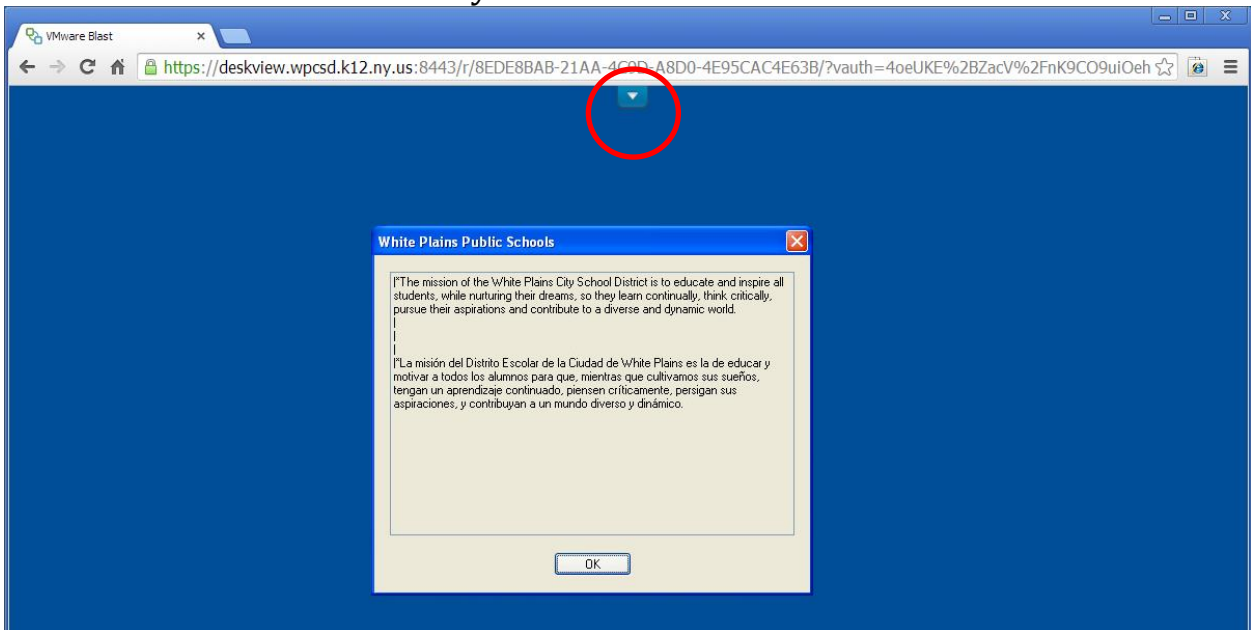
VMware Blast

https://deskview.wpcsd.k12.ny.us:8443/r/8EDE8BAB-21AA-4C0D-A8D0-4E95CAC4E63B/?vauth=4oeUKE%2BZacV%2FnK9CO9uiOeh

White Plains Public Schools

|"The mission of the White Plains City School District is to educate and inspire all students, while nurturing their dreams, so they learn continually, think critically, pursue their aspirations and contribute to a diverse and dynamic world.
|
|
|
|"La misión del Distrito Escolar de la Ciudad de White Plains es la de educar y motivar a todos los alumnos para que, mientras que cultivamos sus sueños, tengan un aprendizaje continuado, piensen críticamente, persigan sus aspiraciones, y contribuyan a un mundo diverso y dinámico.

OK